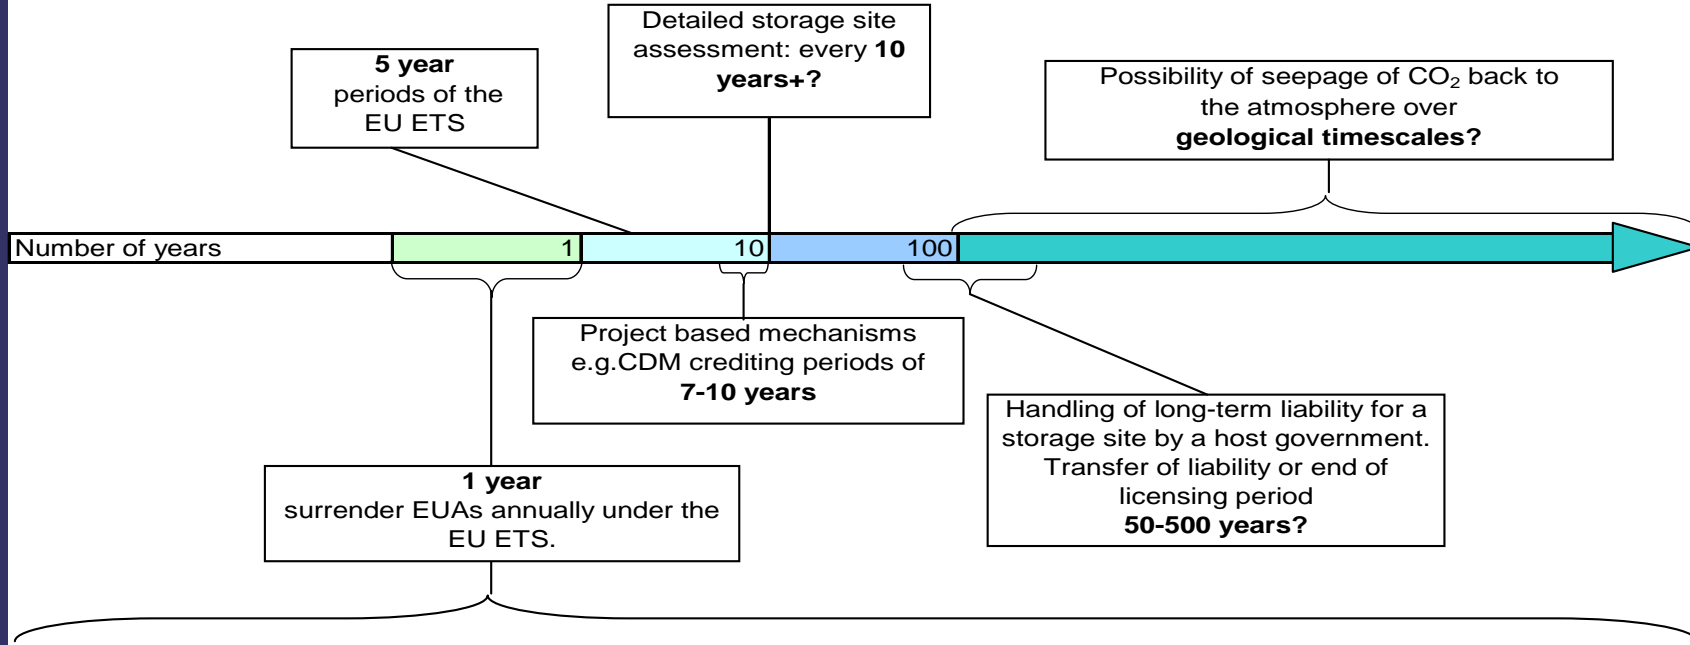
5 year periods of the EU ETS

Detailed storage site assessment: every 10 years+?

Possibility of seepage of $CO_2$ back to the atmosphere over geological timescales?

Number of years 1 10 100

Project based mechanisms e.g.CDM crediting periods of 7-10 years

Handling of long-term liability for a storage site by a host government. Transfer of liability or end of licensing period 50-500 years?

1 year surrender EUAs annually under the EU ETS.